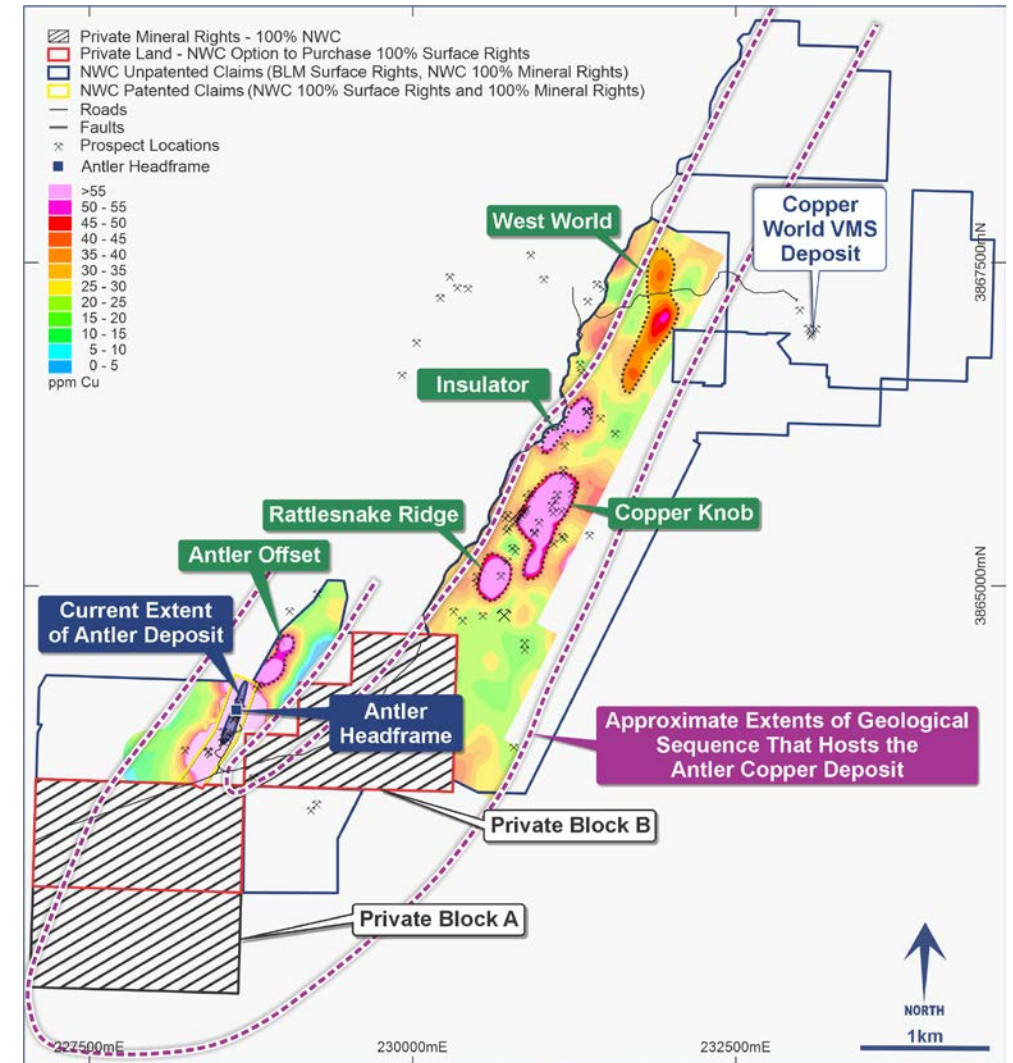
Private Mineral Rights - 100% NWC
Private Land - NWC Option to Purchase 100% Surface Rights
NWC Unpatented Claims (BLM Surface Rights, NWC 100% Mineral Rights)
NWC Patented Claims (NWC 100% Surface Rights and 100% Mineral Rights)
Roads
Faults
Prospect Locations
Antler Headframe

>55
50 - 55
45 - 50
40 - 45
35 - 40
30 - 35
25 - 30
20 - 25
15 - 20
10 - 15
5 - 10
0 - 5
ppm Cu

West World

Copper World VMS Deposit

3867500mN

Insulator

Copper Knob

Rattlesnake Ridge

Antler Offset

3865000mN

Current Extent of Antler Deposit

Antler Headframe

Approximate Extents of Geological Sequence That Hosts the Antler Copper Deposit

Private Block B

Private Block A

NORTH

1km

227500mE

230000mE

232500mE